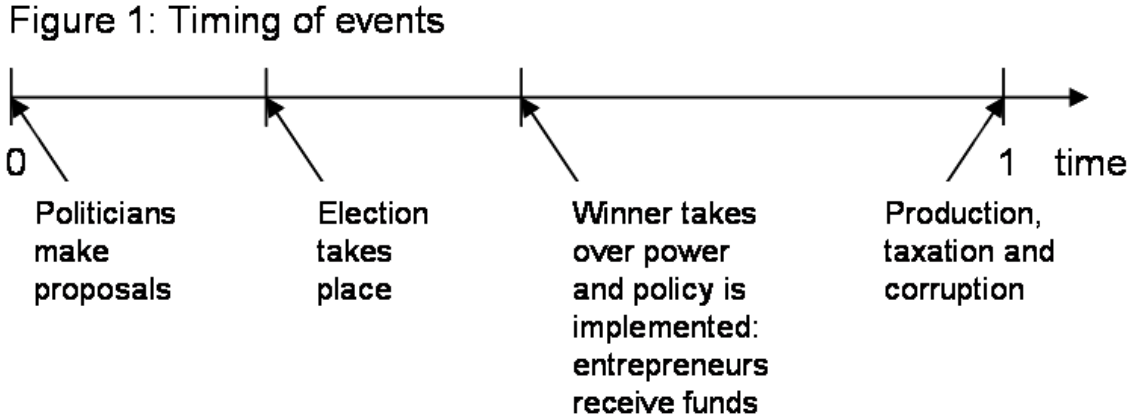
Figure 1: Timing of events

0

1 time

Politicians make proposals

Election takes place

Winner takes over power and policy is implemented: entrepreneurs receive funds

Production, taxation and corruption